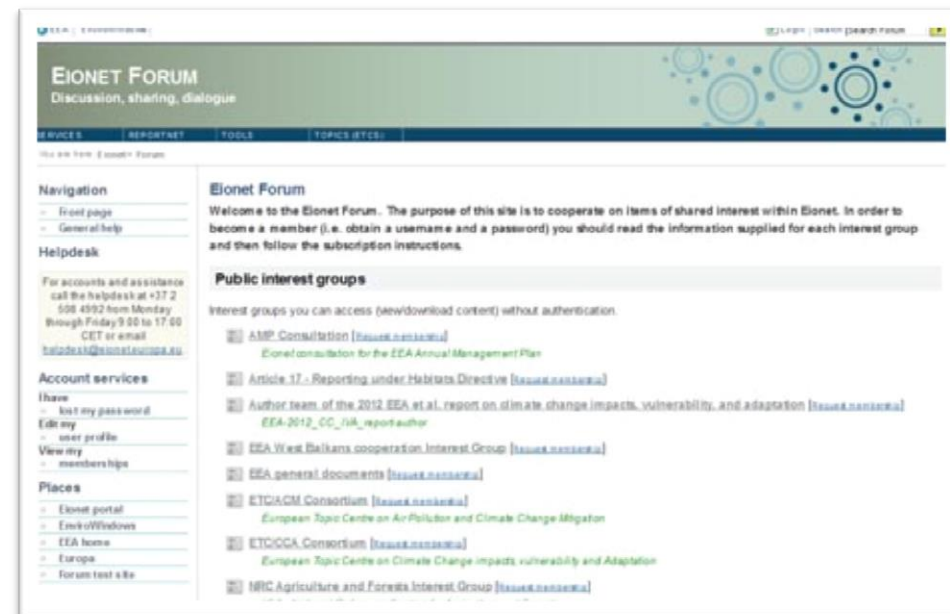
EEA | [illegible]

Login | Search [Search Forum]

EIONET FORUM
Discussion, sharing, dialogue

SERVICES | REPORTNET | TOOLS | TOPICS (ETCS)

You are here: Eionet» Forum

Navigation
Front page
General help

Helpdesk
For accounts and assistance call the helpdesk at +37 2 508 4992 from Monday through Friday 9:00 to 17:00 CET or email helpdesk@eionet.europa.eu

Account services
I have
lost my password
Edit my
user profile
View my
memberships

Places
Eionet portal
EnviroWindows
EEA home
Europa
Forum test site

Eionet Forum
Welcome to the Eionet Forum. The purpose of this site is to cooperate on items of shared interest within Eionet. In order to become a member (i.e. obtain a username and a password) you should read the information supplied for each interest group and then follow the subscription instructions.

Public interest groups
Interest groups you can access (view/download content) without authentication.

AMP Consultation [Request membership]
Eionet consultation for the EEA Annual Management Plan

Article 17 - Reporting under Habitats Directive [Request membership]

Author team of the 2012 EEA et al. report on climate change impacts, vulnerability, and adaptation [Request membership]
EEA-2012_CC_IVA_report author

EEA West Balkans cooperation Interest Group [Request membership]

EEA general documents [Request membership]

ETC/ACM Consortium [Request membership]
European Topic Centre on Air Pollution and Climate Change Mitigation

ETC/CCA Consortium [Request membership]
European Topic Centre on Climate Change impacts, vulnerability and Adaptation

NRC Agriculture and Forests Interest Group [Request membership]
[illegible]